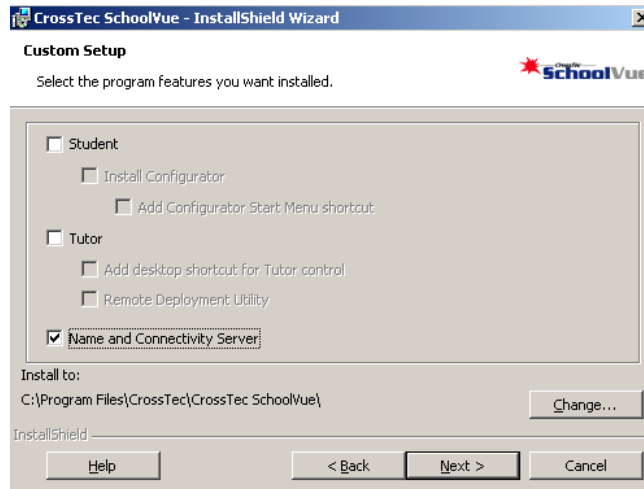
CrossTec SchoolVue - InstallShield Wizard

Custom Setup

Select the program features you want installed.

CrossTec SchoolVue

Student

Install Configurator

Add Configurator Start Menu shortcut

Tutor

Add desktop shortcut for Tutor control

Remote Deployment Utility

Name and Connectivity Server

Install to:

C:\Program Files\CrossTec\CrossTec SchoolVue\

Change...

InstallShield

Help

< Back

Next >

Cancel